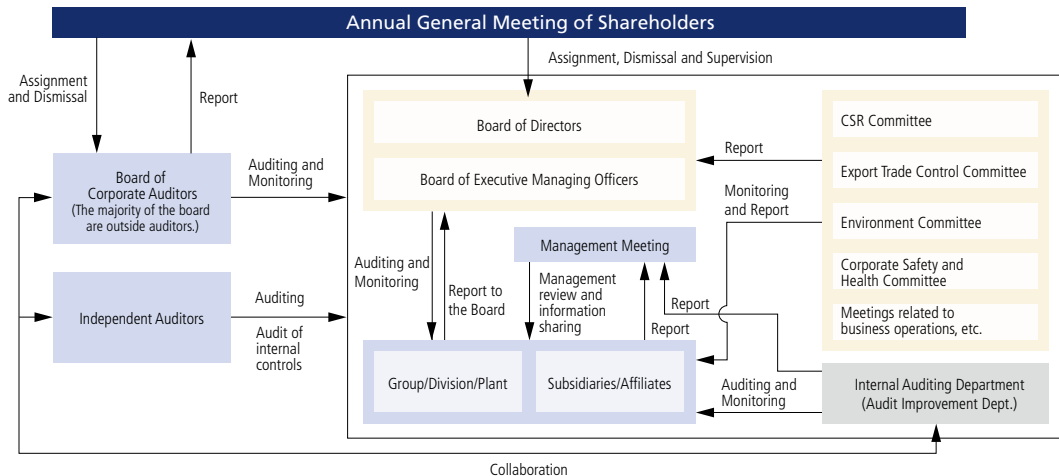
Annual General Meeting of Shareholders

Assignment and Dismissal

Report

Assignment, Dismissal and Supervision

Board of Corporate Auditors (The majority of the board are outside auditors.)

Auditing and Monitoring

Board of Directors

Board of Executive Managing Officers

Report

CSR Committee

Export Trade Control Committee

Monitoring and Report

Environment Committee

Corporate Safety and Health Committee

Meetings related to business operations, etc.

Management Meeting

Auditing and Monitoring

Report to the Board

Management review and information sharing

Report

Report

Independent Auditors

Auditing

Audit of internal controls

Group/Division/Plant

Subsidiaries/Affiliates

Auditing and Monitoring

Internal Auditing Department (Audit Improvement Dept.)

Collaboration